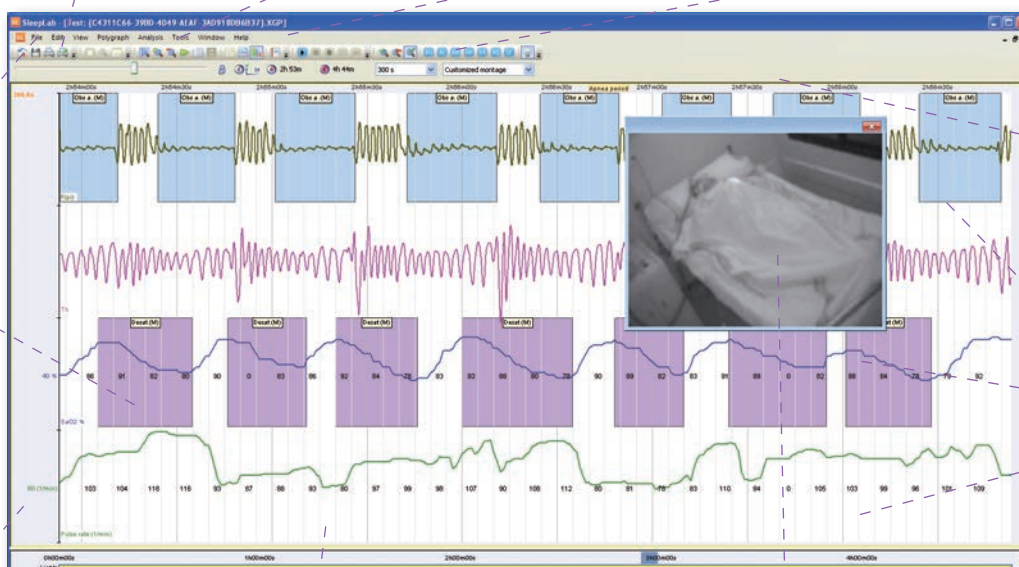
SleepLab - [Test: {C4311C66-39B0-4049-A1AF-3AD918DB6B37}.XGP]

File Edit View Polygraph Analysis Tools Window Help

2h 53m 4h 44m 300 s Customized montage

2h54m00s 2h54m30s 2h55m00s 2h55m30s 2h56m00s 2h56m30s Apnea period 2h57m00s 2h57m30s 2h58m00s 2h58m30s

Obs a (M) Obs a (M) Obs a (M) Obs a (M) Obs a (M) Obs a (M) Obs a (M) Obs a (M) Obs a (M) Obs a (M) Obs a (M)

Flow

Desat (M) Desat (M) Desat (M) Desat (M) Desat (M) Desat (M) Desat (M)

40 %

86 91 82 80 90 0 83 86 92 84 78 83 93 88 80 78 90 89 82 91 88 0 82 88 84 78 79 92

SaO2 %

80 (1/min)

103 104 116 116 93 87 88 93 80 97 99 98 107 90 108 112 80 81 78 83 110 84 0 105 103 99 96 101 109

Pulse rate (1/min)

0h00m00s 1h00m00s 2h00m00s 3h00m00s 4h00m00s